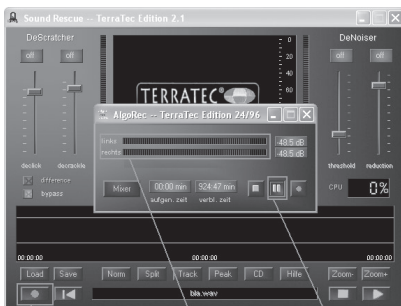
Sound Rescue -- TerraTec Edition 2.1

DeScratcher

off off

declick decrackle

difference

bypass

TERRATEC

0
20
40
60

DeNoiser

off off

threshold reduction

CPU 0%

AlgoRec -- TerraTec Edition 24/96

links
rechts

48.5 dB
48.5 dB

Mixer

00:00 min
aufgen. zeit

924:47 min
verbl. zeit

00:00:00
00:00:00
00:00:00

Load Save Norm Split Track Peak CD Hilfe Zoom- Zoom+

bla.wav